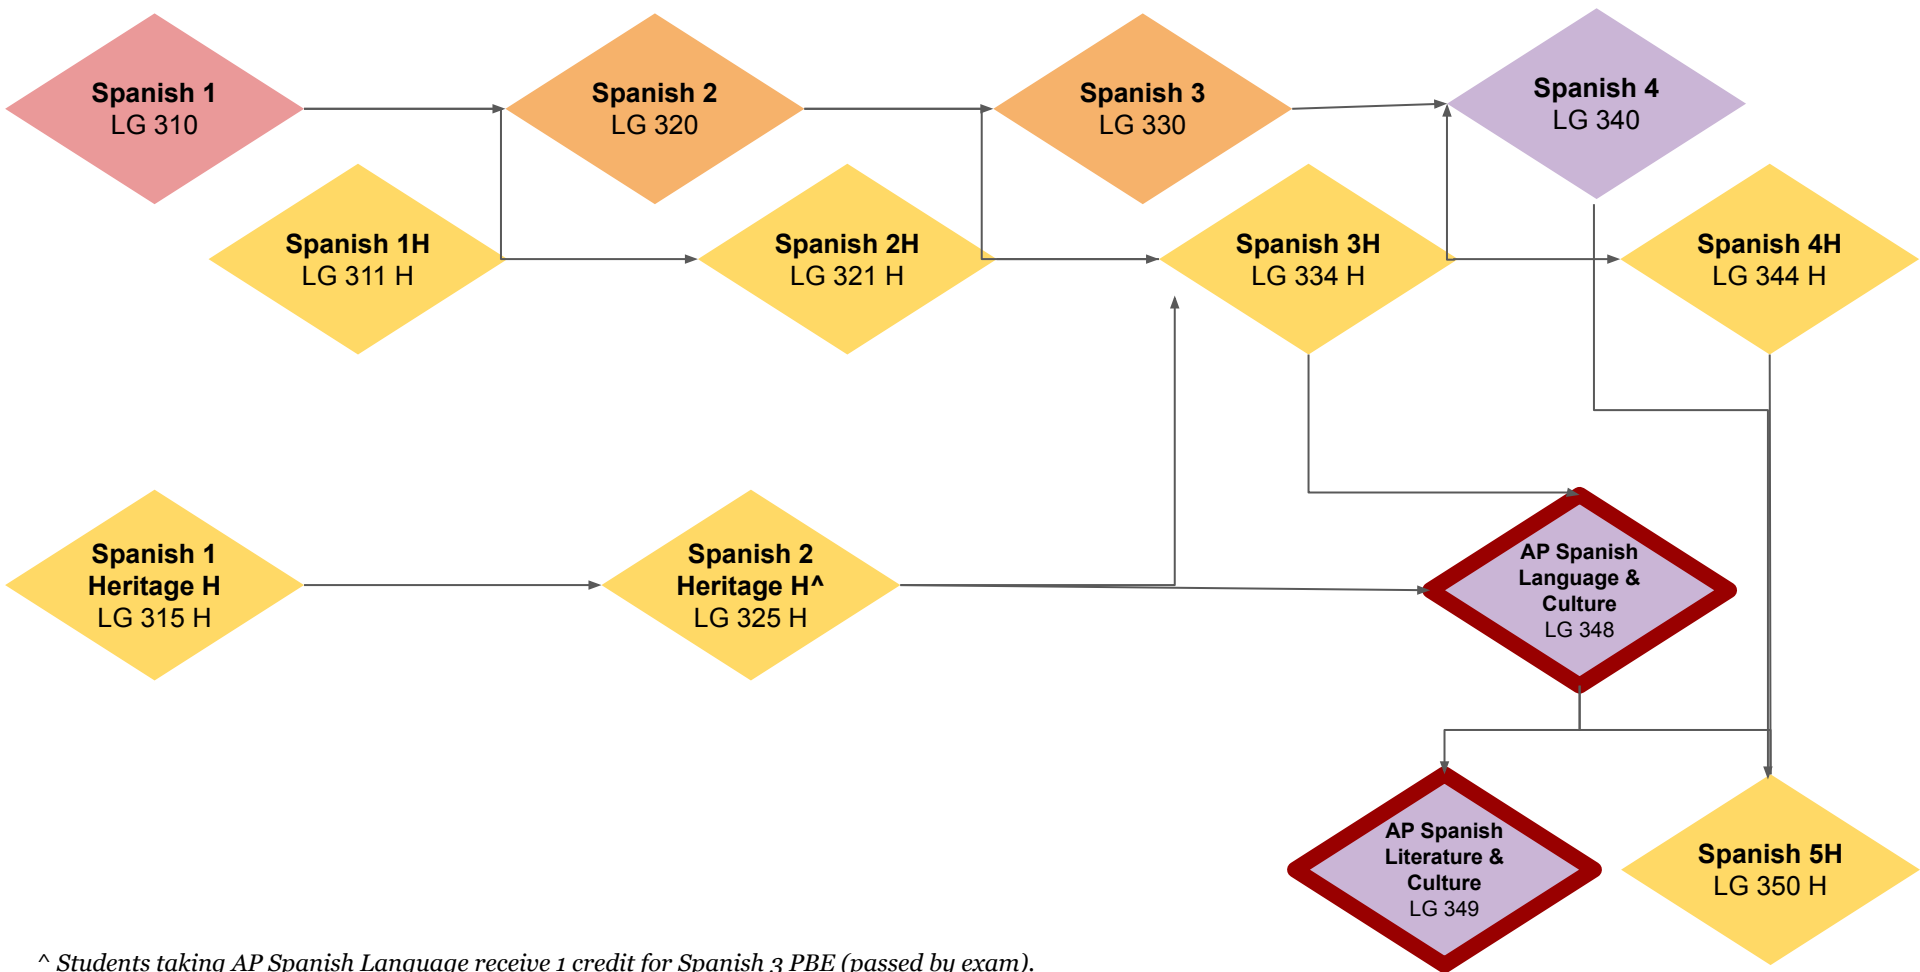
Spanish 1
LG 310

Spanish 2
LG 320

Spanish 3
LG 330

Spanish 4
LG 340

Spanish 1H
LG 311 H

Spanish 2H
LG 321 H

Spanish 3H
LG 334 H

Spanish 4H
LG 344 H

Spanish 1
Heritage H
LG 315 H

Spanish 2
Heritage H^
LG 325 H

AP Spanish
Language &
Culture
LG 348

AP Spanish
Literature &
Culture
LG 349

Spanish 5H
LG 350 H

^ Students taking AP Spanish Language receive 1 credit for Spanish 3 PBE (passed by exam).